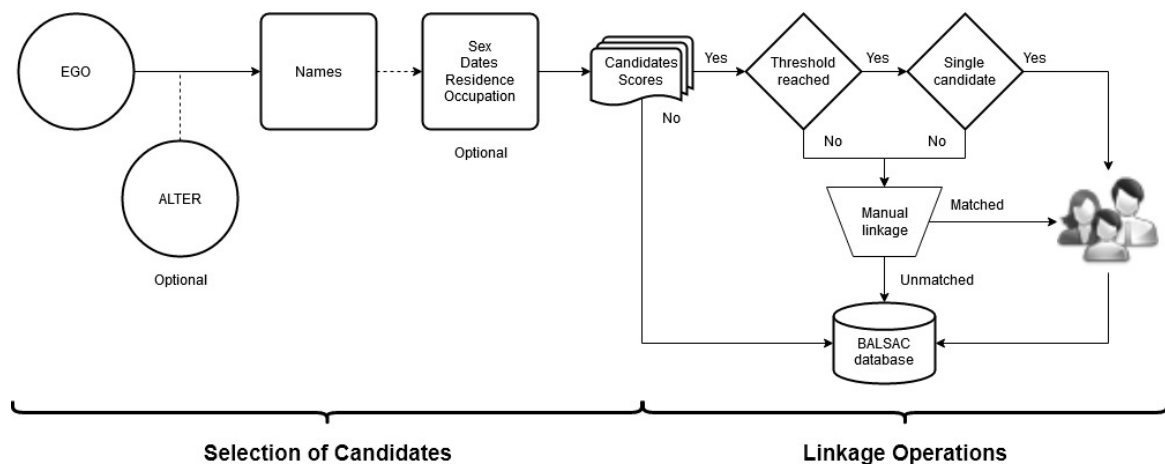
EGO

ALTER

Optional

Names

Sex
Dates
Residence
Occupation

Optional

Candidates
Scores

Yes

No

Threshold
reached

Yes

No

Single
candidate

Yes

No

Manual
linkage

Matched

Unmatched

BALSAC
database

Selection of Candidates

Linkage Operations